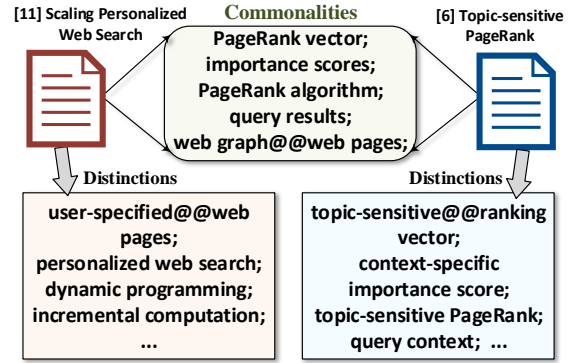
[11] Scaling Personalized Web Search

Commonalities

PageRank vector;
importance scores;
PageRank algorithm;
query results;
web graph@@web pages;

[6] Topic-sensitive PageRank

Distinctions

user-specified@@web pages;
personalized web search;
dynamic programming;
incremental computation;
...

Distinctions

topic-sensitive@@ranking vector;
context-specific importance score;
topic-sensitive PageRank;
query context; ...